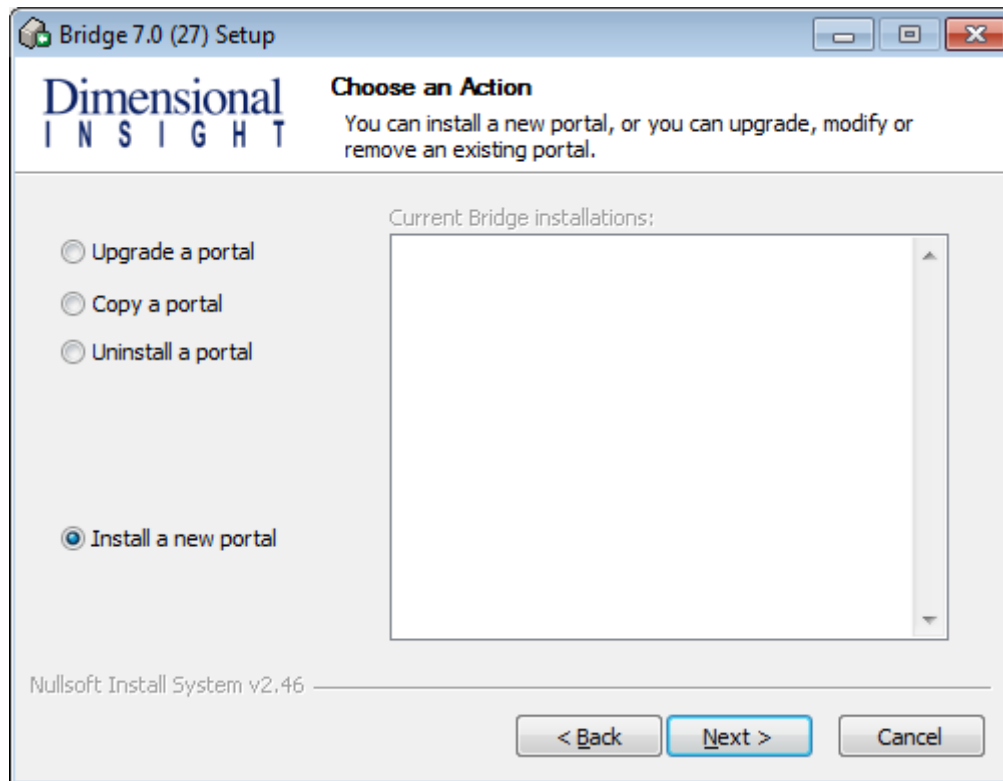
Bridge 7.0 (27) Setup

Dimensional
INSIGHT

Choose an Action

You can install a new portal, or you can upgrade, modify or remove an existing portal.

Current Bridge installations:

Upgrade a portal

Copy a portal

Uninstall a portal

Install a new portal

Nullsoft Install System v2.46

< Back

Next >

Cancel